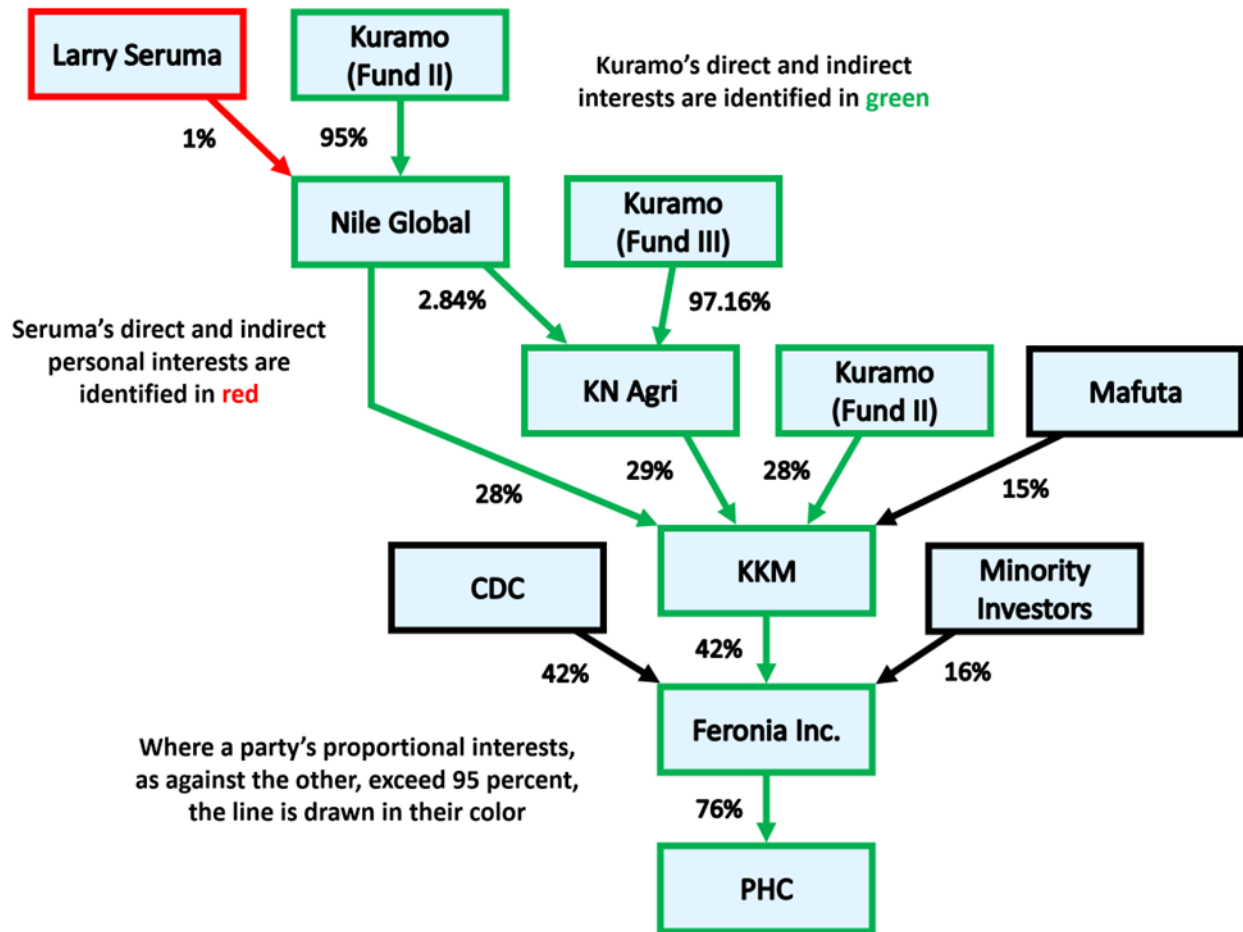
Larry Seruma

Kuramo (Fund II)

Kuramo's direct and indirect interests are identified in green

1%

95%

Nile Global

Kuramo (Fund III)

2.84%

97.16%

Seruma's direct and indirect personal interests are identified in red

KN Agri

Kuramo (Fund II)

Mafuta

28%

29%

28%

15%

CDC

KKM

Minority Investors

42%

42%

16%

Feronia Inc.

Where a party's proportional interests, as against the other, exceed 95 percent, the line is drawn in their color

76%

PHC